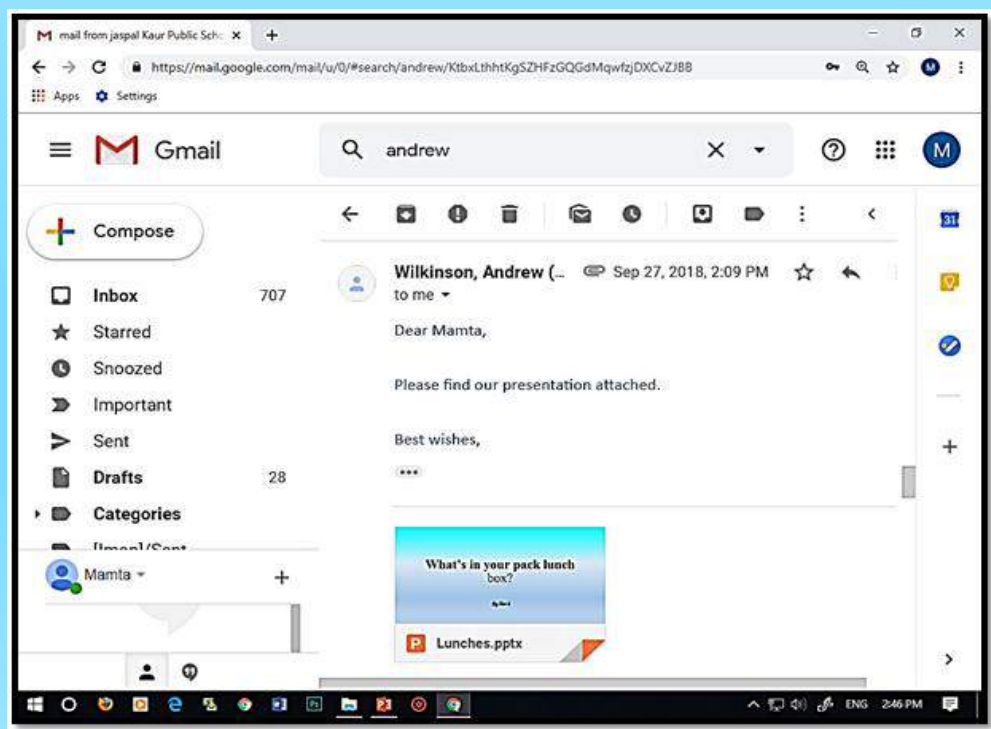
mail from jaspal Kaur Public Sch ×
+
https://mail.google.com/mail/u/0/#search/andrew/KtbxLthhtKgSZHFzGQGdMqwfzjDXCvZJBB
Apps Settings

Gmail
andrew

Compose
Inbox 707
Starred
Snoozed
Important
Sent
Drafts 28
Categories
[Imap]/Sent
Mamta

Wilkinson, Andrew (... Sep 27, 2018, 2:09 PM
to me

Dear Mamta,

Please find our presentation attached.

Best wishes,

...

What's in your pack lunch box?

Lunches.pptx

31

ENG 2:46 PM